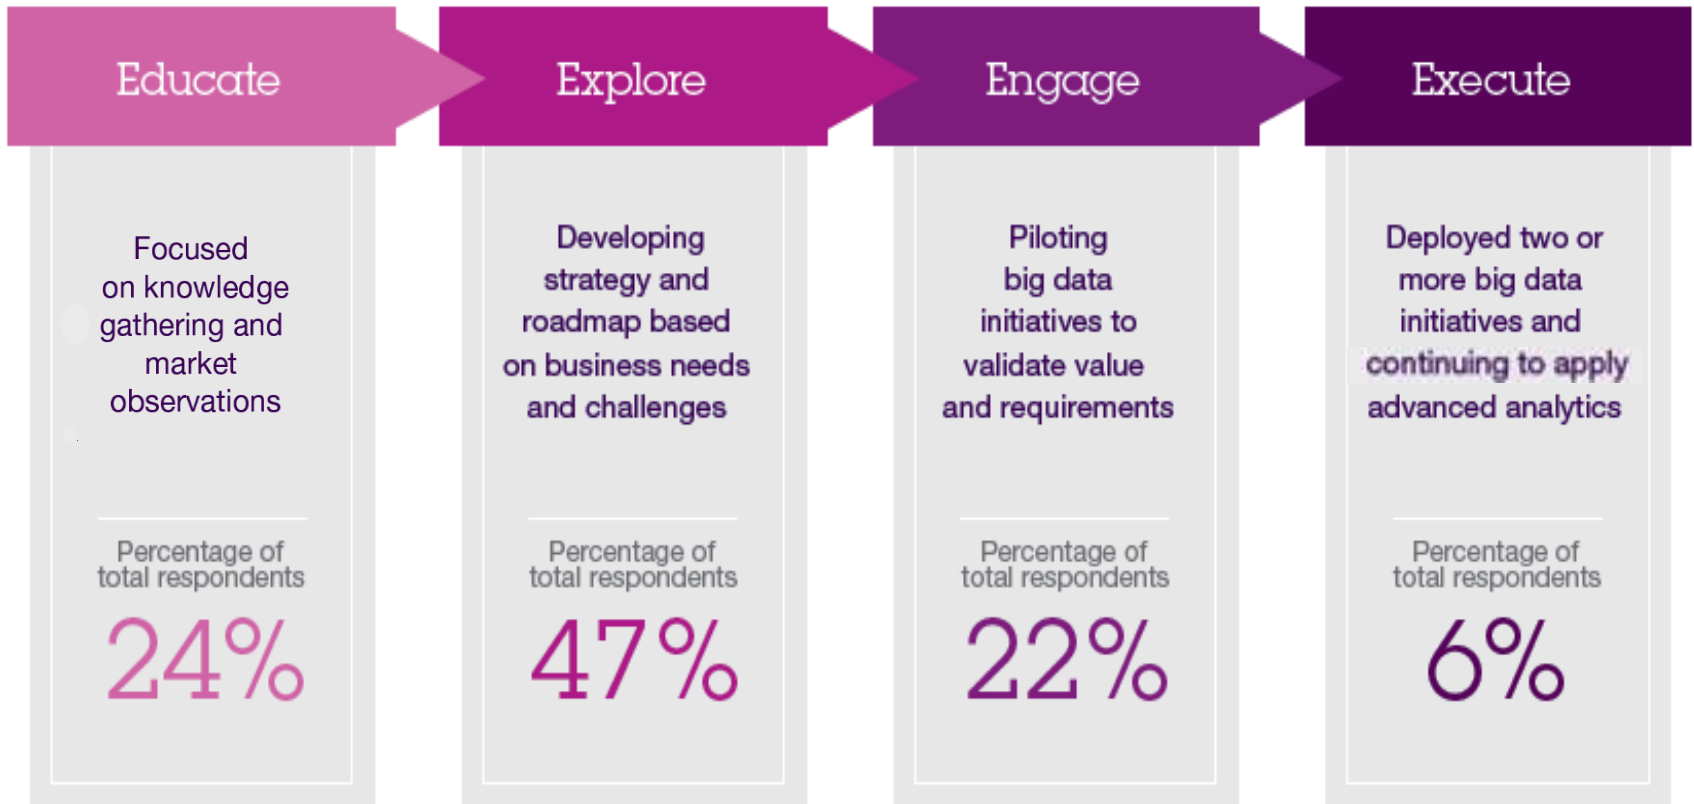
Educate

Focused on knowledge gathering and market observations

Percentage of total respondents

24%

Explore

Developing strategy and roadmap based on business needs and challenges

Percentage of total respondents

47%

Engage

Piloting big data initiatives to validate value and requirements

Percentage of total respondents

22%

Execute

Deployed two or more big data initiatives and continuing to apply advanced analytics

Percentage of total respondents

6%